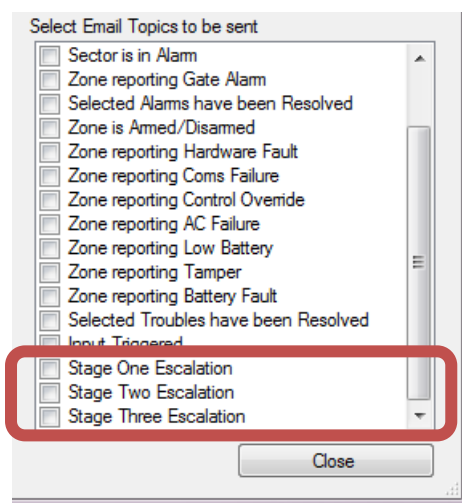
Select Email Topics to be sent

Sector is in Alarm
Zone reporting Gate Alarm
Selected Alarms have been Resolved
Zone is Armed/Disarmed
Zone reporting Hardware Fault
Zone reporting Coms Failure
Zone reporting Control Override
Zone reporting AC Failure
Zone reporting Low Battery
Zone reporting Tamper
Zone reporting Battery Fault
Selected Troubles have been Resolved
Input Triggered
Stage One Escalation
Stage Two Escalation
Stage Three Escalation

Close